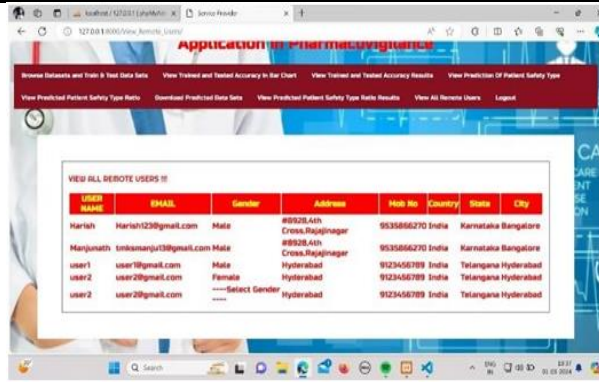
localhost / 127.0.0.1 / phpMyAdmin | Service Provider
127.0.0.1:8000/View_Remote_Users/

Application in Pharmacovigilance

Browse Datasets and Train & Test Data Sets | View Trained and Tested Accuracy in Bar Chart | View Trained and Tested Accuracy Results | View Prediction Of Patient Safety Type
View Predicted Patient Safety Type Ratio | Download Predicted Data Sets | View Predicted Patient Safety Type Ratio Results | View All Remote Users | Logout

VIEW ALL REMOTE USERS !!!

| USER NAME | EMAIL | Gender | Address | Mob No | Country | State | City |
|---|---|---|---|---|---|---|---|
| Harish | Harish123@gmail.com | Male | #8928,4th Cross,Rajajinagar | 9535866270 | India | Karnataka | Bangalore |
| Manjunath | tmksmanju13@gmail.com | Male | #8928,4th Cross,Rajajinagar | 9535866270 | India | Karnataka | Bangalore |
| user1 | user1@gmail.com | Male | Hyderabad | 9123456789 | India | Telangana | Hyderabad |
| user2 | user2@gmail.com | Female | Hyderabad | 9123456789 | India | Telangana | Hyderabad |
| user2 | user2@gmail.com | ----Select Gender---- | Hyderabad | 9123456789 | India | Telangana | Hyderabad |

Search
ENG IN
18:17
31-03-2024